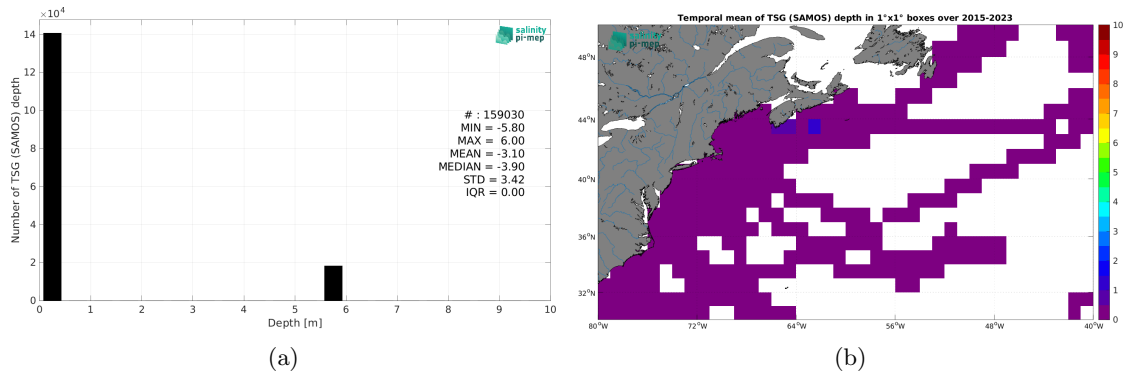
$\times10^4$
14
12
10
8
6
4
2
0
Number of TSG (SAMOS) depth
0 1 2 3 4 5 6 7 8 9 10
Depth [m]
salinity pi-mep
# : 159030
MIN = -5.80
MAX = 6.00
MEAN = -3.10
MEDIAN = -3.90
STD = 3.42
IQR = 0.00
(a)

Temporal mean of TSG (SAMOS) depth in 1°x1° boxes over 2015-2023
salinity pi-mep
48°N
44°N
40°N
36°N
32°N
80°W 72°W 64°W 56°W 48°W 40°W
10
9
8
7
6
5
4
3
2
1
0
(b)